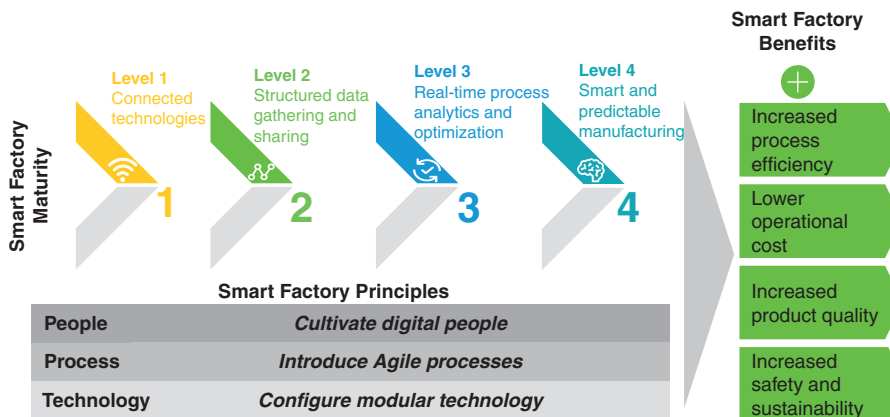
Smart Factory Maturity

Level 1
Connected technologies
1

Level 2
Structured data gathering and sharing
2

Level 3
Real-time process analytics and optimization
3

Level 4
Smart and predictable manufacturing
4

Smart Factory Principles

| People | Cultivate digital people |
|---|---|
| Process | Introduce Agile processes |
| Technology | Configure modular technology |

Smart Factory Benefits
+
Increased process efficiency
Lower operational cost
Increased product quality
Increased safety and sustainability